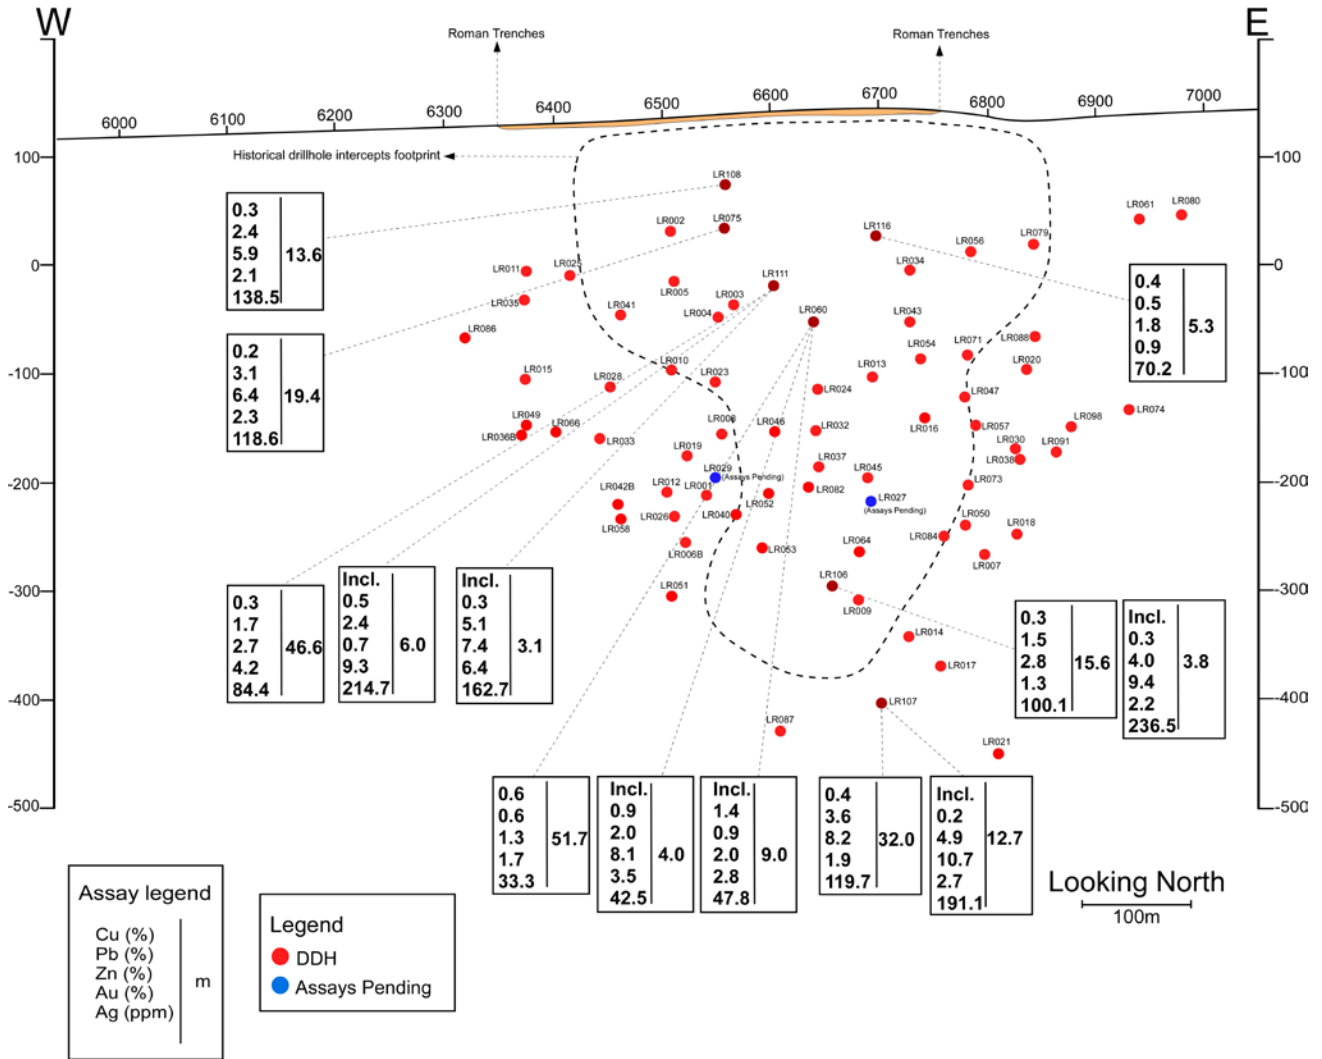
W

E

Roman Trenches

Roman Trenches

6000 6100 6200 6300 6400 6500 6600 6700 6800 6900 7000

100
0
-100
-200
-300
-400
-500

100
0
-100
-200
-300
-400
-500

Historical drillhole intercepts footprint

LR108
LR002
LR075
LR116
LR056
LR079
LR061
LR080
LR011
LR025
LR111
LR034
LR005
LR003
LR035
LR041
LR004
LR060
LR043
LR086
LR054
LR071
LR088
LR010
LR013
LR020
LR015
LR028
LR023
LR024
LR047
LR049
LR066
LR009
LR046
LR032
LR016
LR057
LR098
LR074
LR036B
LR033
LR019
LR030
LR091
LR037
LR038
LR029 (Assays Pending)
LR045
LR042B
LR012
LR001
LR082
LR073
LR027 (Assays Pending)
LR052
LR026
LR040
LR050
LR058
LR018
LR084
LR064
LR006B
LR053
LR007
LR106
LR051
LR009
LR014
LR017
LR107
LR087
LR021

| 0.3<br>2.4<br>5.9<br>2.1<br>138.5 | 13.6 |
|---|---|

| 0.2<br>3.1<br>6.4<br>2.3<br>118.6 | 19.4 |
|---|---|

| 0.4<br>0.5<br>1.8<br>0.9<br>70.2 | 5.3 |
|---|---|

| 0.3<br>1.7<br>2.7<br>4.2<br>84.4 | 46.6 |
|---|---|

| Incl.<br>0.5<br>2.4<br>0.7<br>9.3<br>214.7 | 6.0 |
|---|---|

| Incl.<br>0.3<br>5.1<br>7.4<br>6.4<br>162.7 | 3.1 |
|---|---|

| 0.3<br>1.5<br>2.8<br>1.3<br>100.1 | 15.6 |
|---|---|

| Incl.<br>0.3<br>4.0<br>9.4<br>2.2<br>236.5 | 3.8 |
|---|---|

| 0.6<br>0.6<br>1.3<br>1.7<br>33.3 | 51.7 |
|---|---|

| Incl.<br>0.9<br>2.0<br>8.1<br>3.5<br>42.5 | 4.0 |
|---|---|

| Incl.<br>1.4<br>0.9<br>2.0<br>2.8<br>47.8 | 9.0 |
|---|---|

| 0.4<br>3.6<br>8.2<br>1.9<br>119.7 | 32.0 |
|---|---|

| Incl.<br>0.2<br>4.9<br>10.7<br>2.7<br>191.1 | 12.7 |
|---|---|

Looking North
100m

Assay legend
Cu (%)
Pb (%)
Zn (%)
Au (%)
Ag (ppm)
m

Legend
DDH
Assays Pending